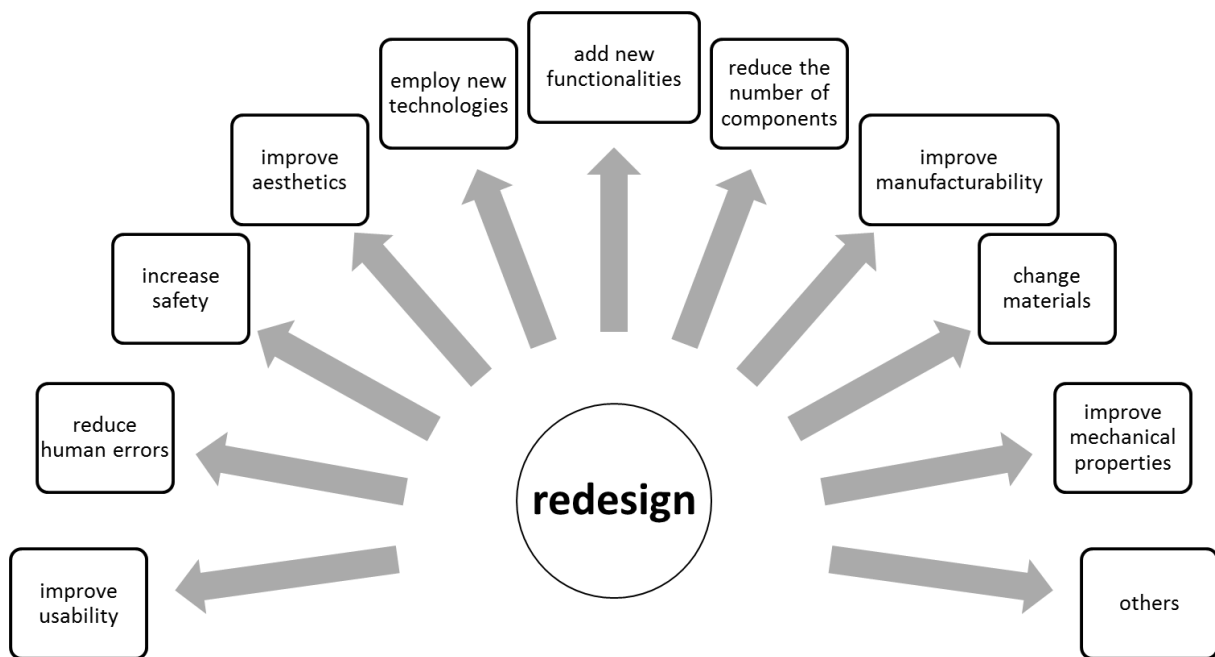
redesign

improve usability

reduce human errors

increase safety

improve aesthetics

employ new technologies

add new functionalities

reduce the number of components

improve manufacturability

change materials

improve mechanical properties

others